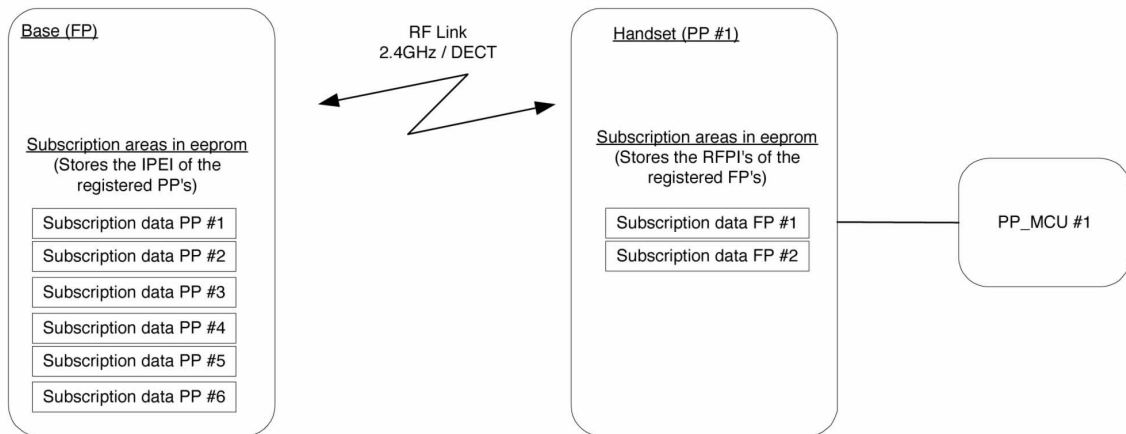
Base (FP)

Subscription areas in eeprom
(Stores the IPEI of the registered PP's)

Subscription data PP #1

Subscription data PP #2

Subscription data PP #3

Subscription data PP #4

Subscription data PP #5

Subscription data PP #6

RF Link
2.4GHz / DECT

Handset (PP #1)

Subscription areas in eeprom
(Stores the RFPI's of the registered FP's)

Subscription data FP #1

Subscription data FP #2

PP_MCU #1